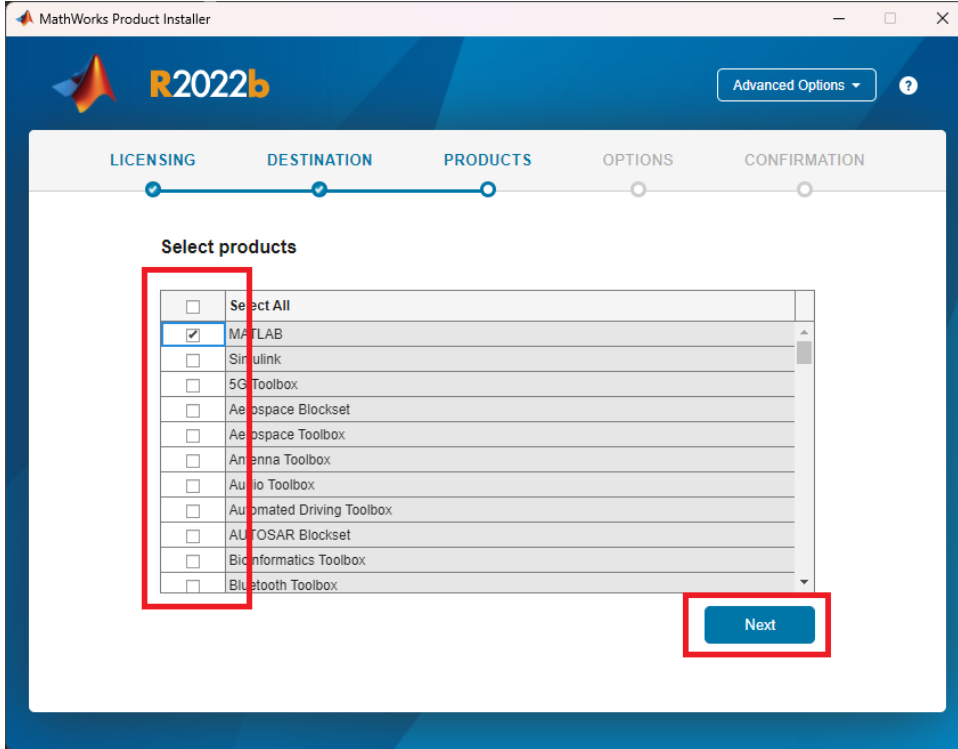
MathWorks Product Installer

R2022b

Advanced Options

?

LICENSING DESTINATION PRODUCTS OPTIONS CONFIRMATION

Select products

| | Select All |
|---|---|
| ✔ | MATLAB |
| | Simulink |
| | 5G Toolbox |
| | Aerospace Blockset |
| | Aerospace Toolbox |
| | Antenna Toolbox |
| | Audio Toolbox |
| | Automated Driving Toolbox |
| | AUTOSAR Blockset |
| | Bioinformatics Toolbox |
| | Bluetooth Toolbox |

Next